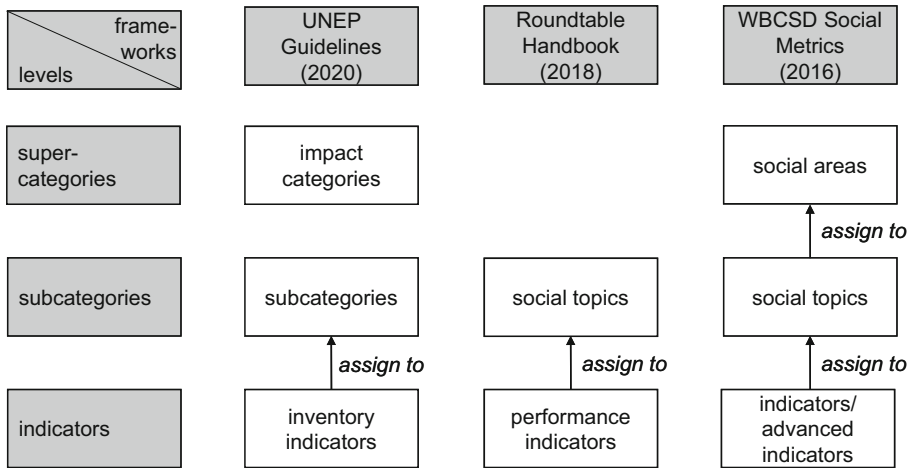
| frameworks / levels | UNEP Guidelines (2020) | Roundtable Handbook (2018) | WBCSD Social Metrics (2016) |
|---|---|---|---|
| supercategories | impact categories | | social areas |
| | | | assign to |
| subcategories | subcategories | social topics | social topics |
| | assign to | assign to | assign to |
| indicators | inventory indicators | performance indicators | indicators/ advanced indicators |